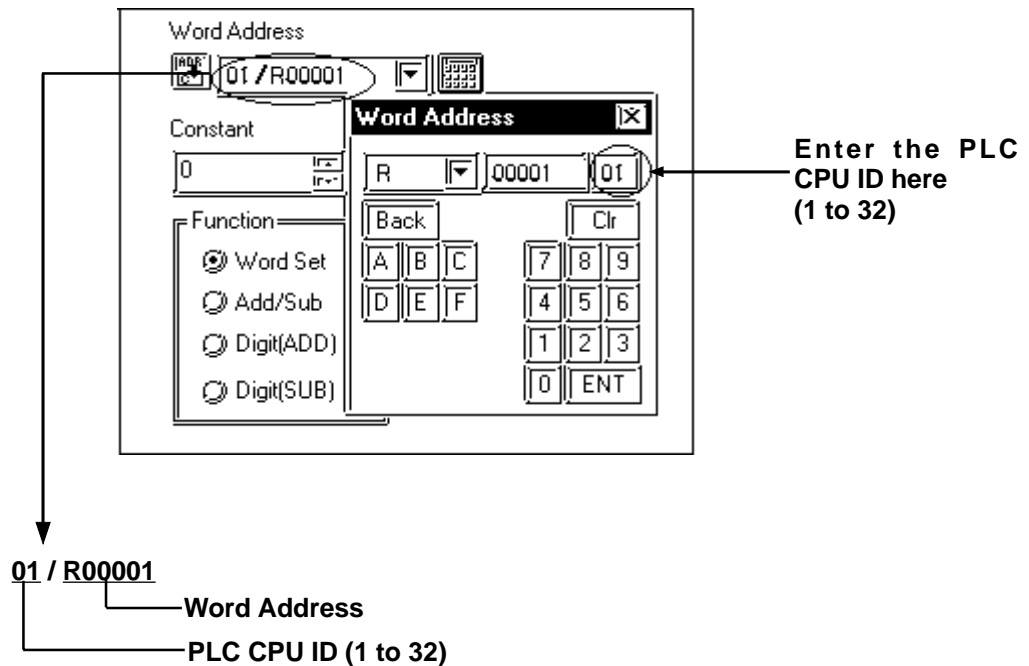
Word Address

01 / R00001

Constant

0

Function

Word Set

Add/Sub

Digit(ADD)

Digit(SUB)

Word Address

R

00001

01

Back

Clr

A B C

D E F

7 8 9

4 5 6

1 2 3

0 ENT

Enter the PLC CPU ID here (1 to 32)

01 / R00001

Word Address

PLC CPU ID (1 to 32)